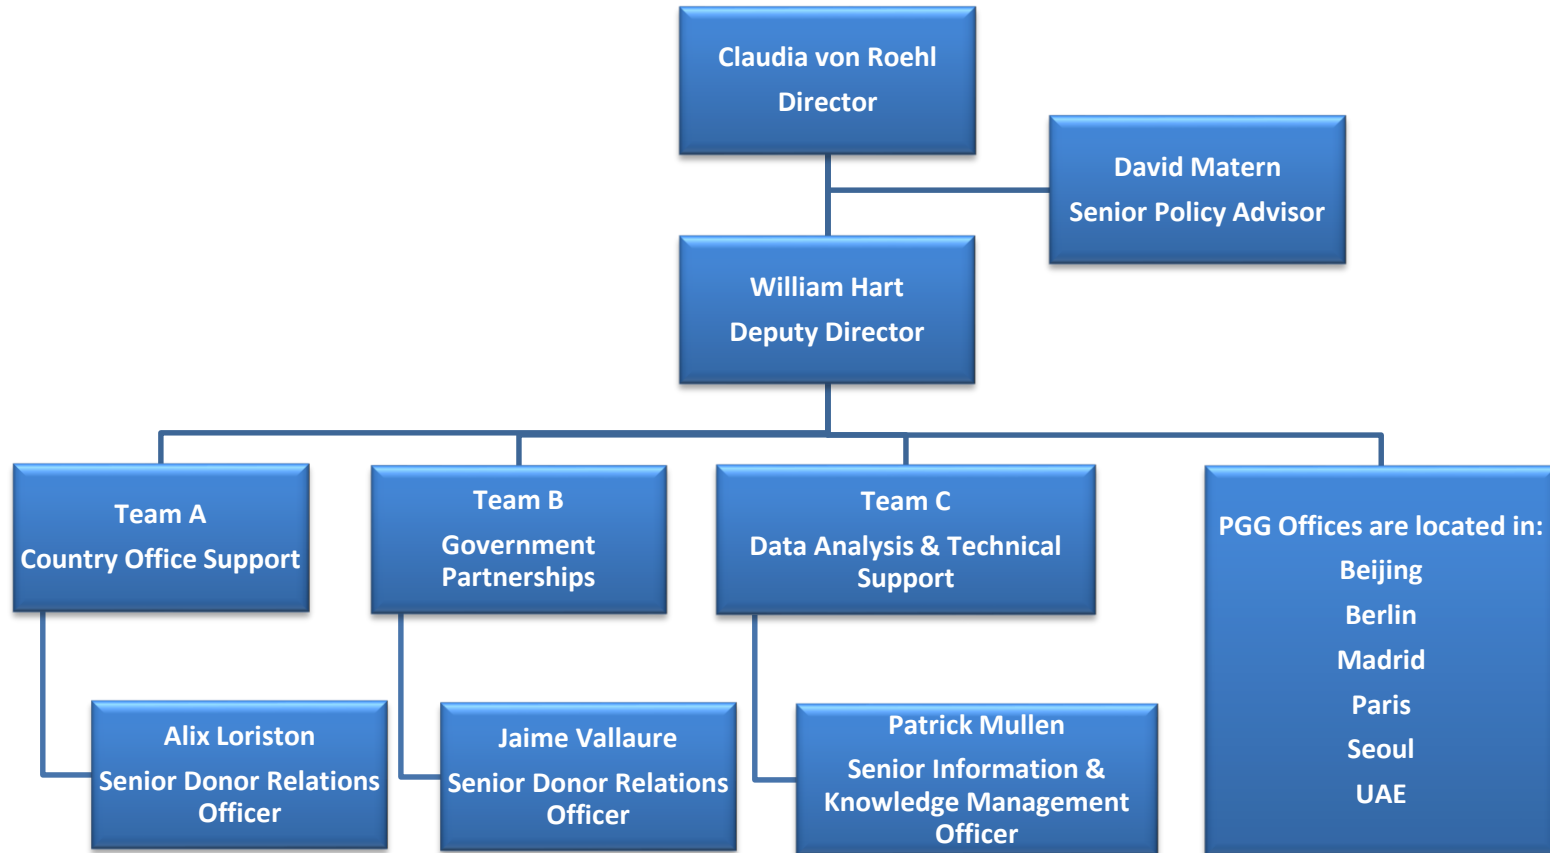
Claudia von Roehl
Director

David Matern
Senior Policy Advisor

William Hart
Deputy Director

Team A
Country Office Support

Team B
Government Partnerships

Team C
Data Analysis & Technical Support

PGG Offices are located in:
Beijing
Berlin
Madrid
Paris
Seoul
UAE

Alix Loriston
Senior Donor Relations Officer

Jaime Vallaure
Senior Donor Relations Officer

Patrick Mullen
Senior Information & Knowledge Management Officer